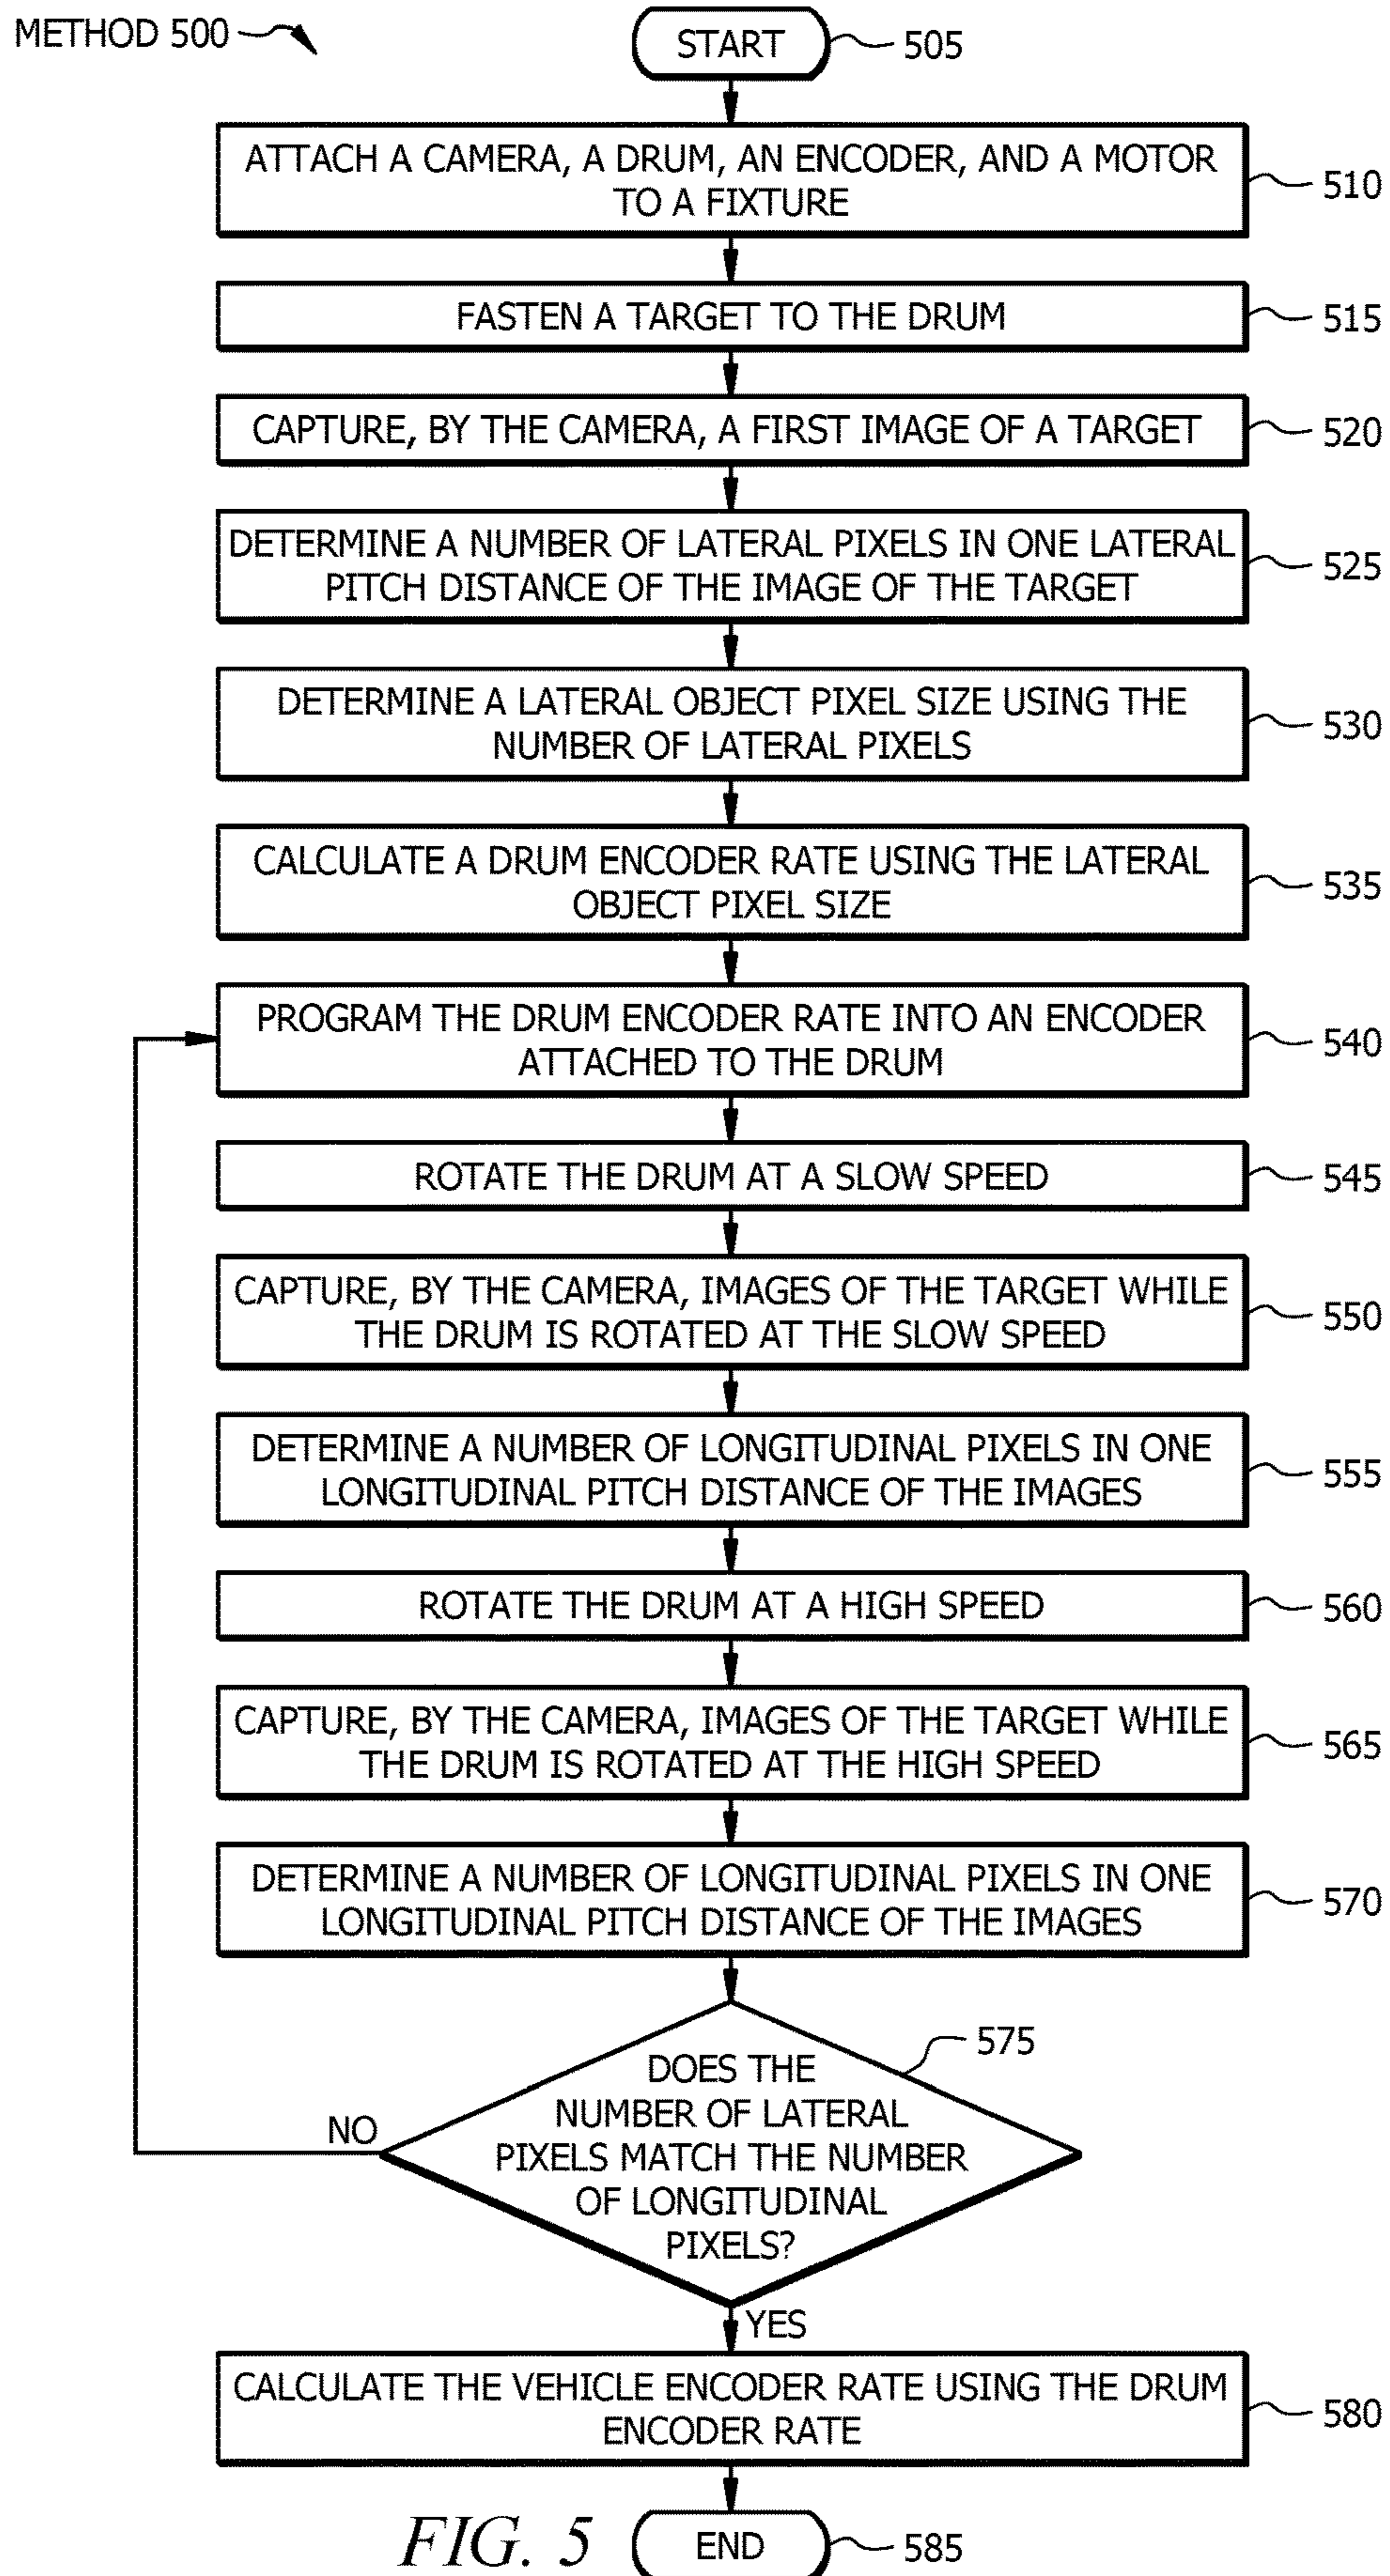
METHOD 500

START 505

ATTACH A CAMERA, A DRUM, AN ENCODER, AND A MOTOR TO A FIXTURE 510

FASTEN A TARGET TO THE DRUM 515

CAPTURE, BY THE CAMERA, A FIRST IMAGE OF A TARGET 520

DETERMINE A NUMBER OF LATERAL PIXELS IN ONE LATERAL PITCH DISTANCE OF THE IMAGE OF THE TARGET 525

DETERMINE A LATERAL OBJECT PIXEL SIZE USING THE NUMBER OF LATERAL PIXELS 530

CALCULATE A DRUM ENCODER RATE USING THE LATERAL OBJECT PIXEL SIZE 535

PROGRAM THE DRUM ENCODER RATE INTO AN ENCODER ATTACHED TO THE DRUM 540

ROTATE THE DRUM AT A SLOW SPEED 545

CAPTURE, BY THE CAMERA, IMAGES OF THE TARGET WHILE THE DRUM IS ROTATED AT THE SLOW SPEED 550

DETERMINE A NUMBER OF LONGITUDINAL PIXELS IN ONE LONGITUDINAL PITCH DISTANCE OF THE IMAGES 555

ROTATE THE DRUM AT A HIGH SPEED 560

CAPTURE, BY THE CAMERA, IMAGES OF THE TARGET WHILE THE DRUM IS ROTATED AT THE HIGH SPEED 565

DETERMINE A NUMBER OF LONGITUDINAL PIXELS IN ONE LONGITUDINAL PITCH DISTANCE OF THE IMAGES 570

575

DOES THE NUMBER OF LATERAL PIXELS MATCH THE NUMBER OF LONGITUDINAL PIXELS?

NO

YES

CALCULATE THE VEHICLE ENCODER RATE USING THE DRUM ENCODER RATE 580

FIG. 5

END 585